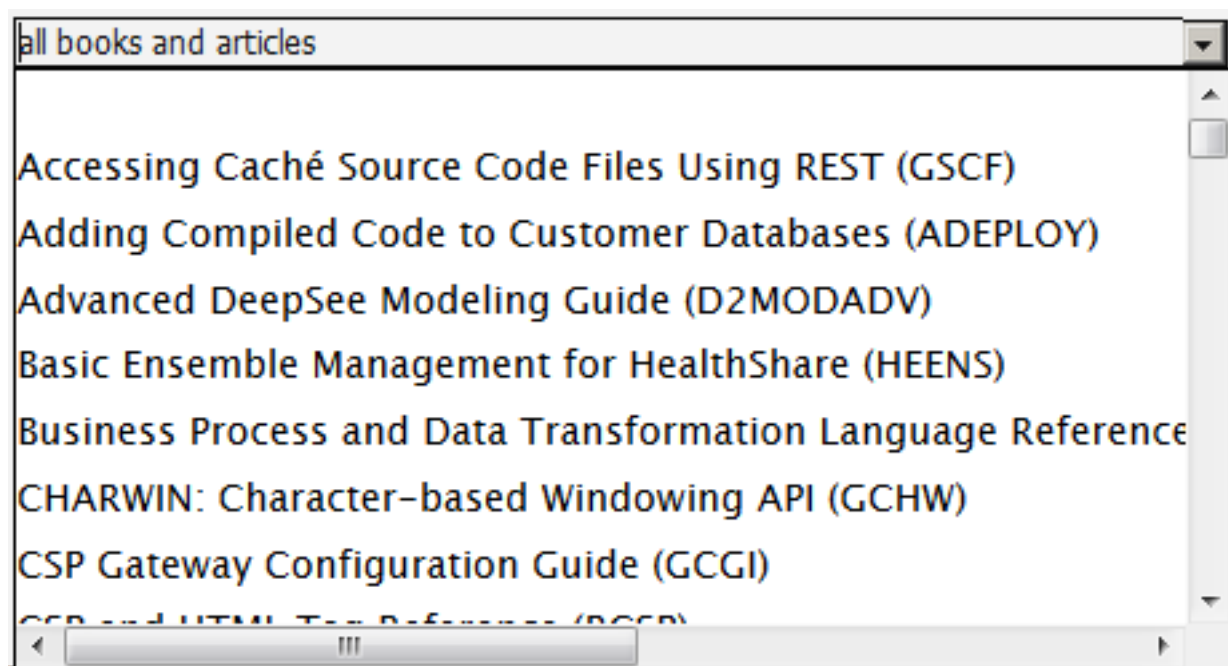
all books and articles

Accessing Caché Source Code Files Using REST (GSCF)
Adding Compiled Code to Customer Databases (ADEPLOY)
Advanced DeepSee Modeling Guide (D2MODADV)
Basic Ensemble Management for HealthShare (HEENS)
Business Process and Data Transformation Language Reference
CHARWIN: Character-based Windowing API (GCHW)
CSP Gateway Configuration Guide (GCGI)
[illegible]